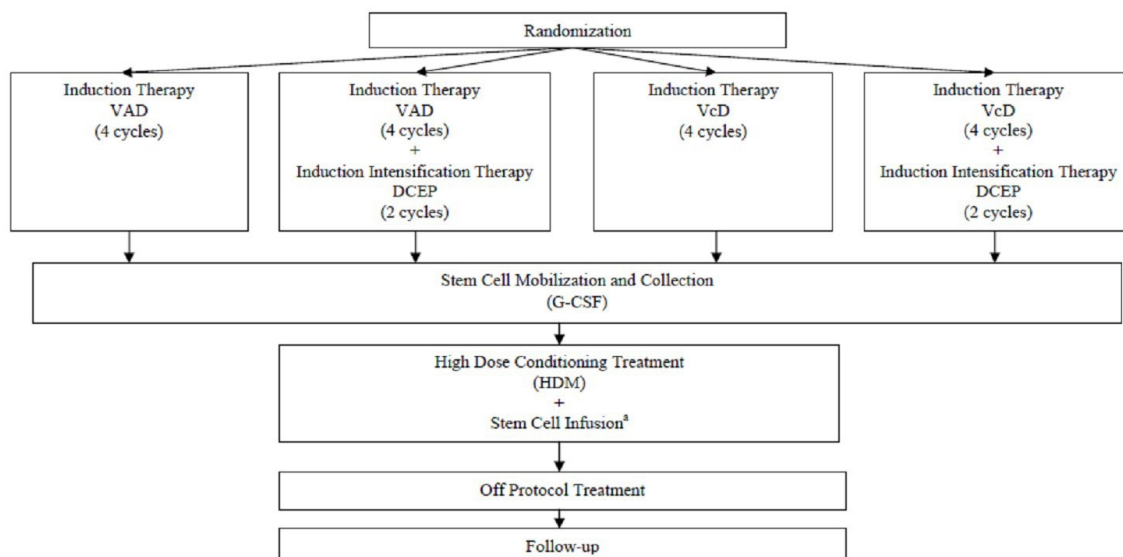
Randomization

Induction Therapy
VAD
(4 cycles)

Induction Therapy
VAD
(4 cycles)
+
Induction Intensification Therapy
DCEP
(2 cycles)

Induction Therapy
VcD
(4 cycles)

Induction Therapy
VcD
(4 cycles)
+
Induction Intensification Therapy
DCEP
(2 cycles)

Stem Cell Mobilization and Collection
(G-CSF)

High Dose Conditioning Treatment
(HDM)
+
Stem Cell Infusion$^{a}$

Off Protocol Treatment

Follow-up